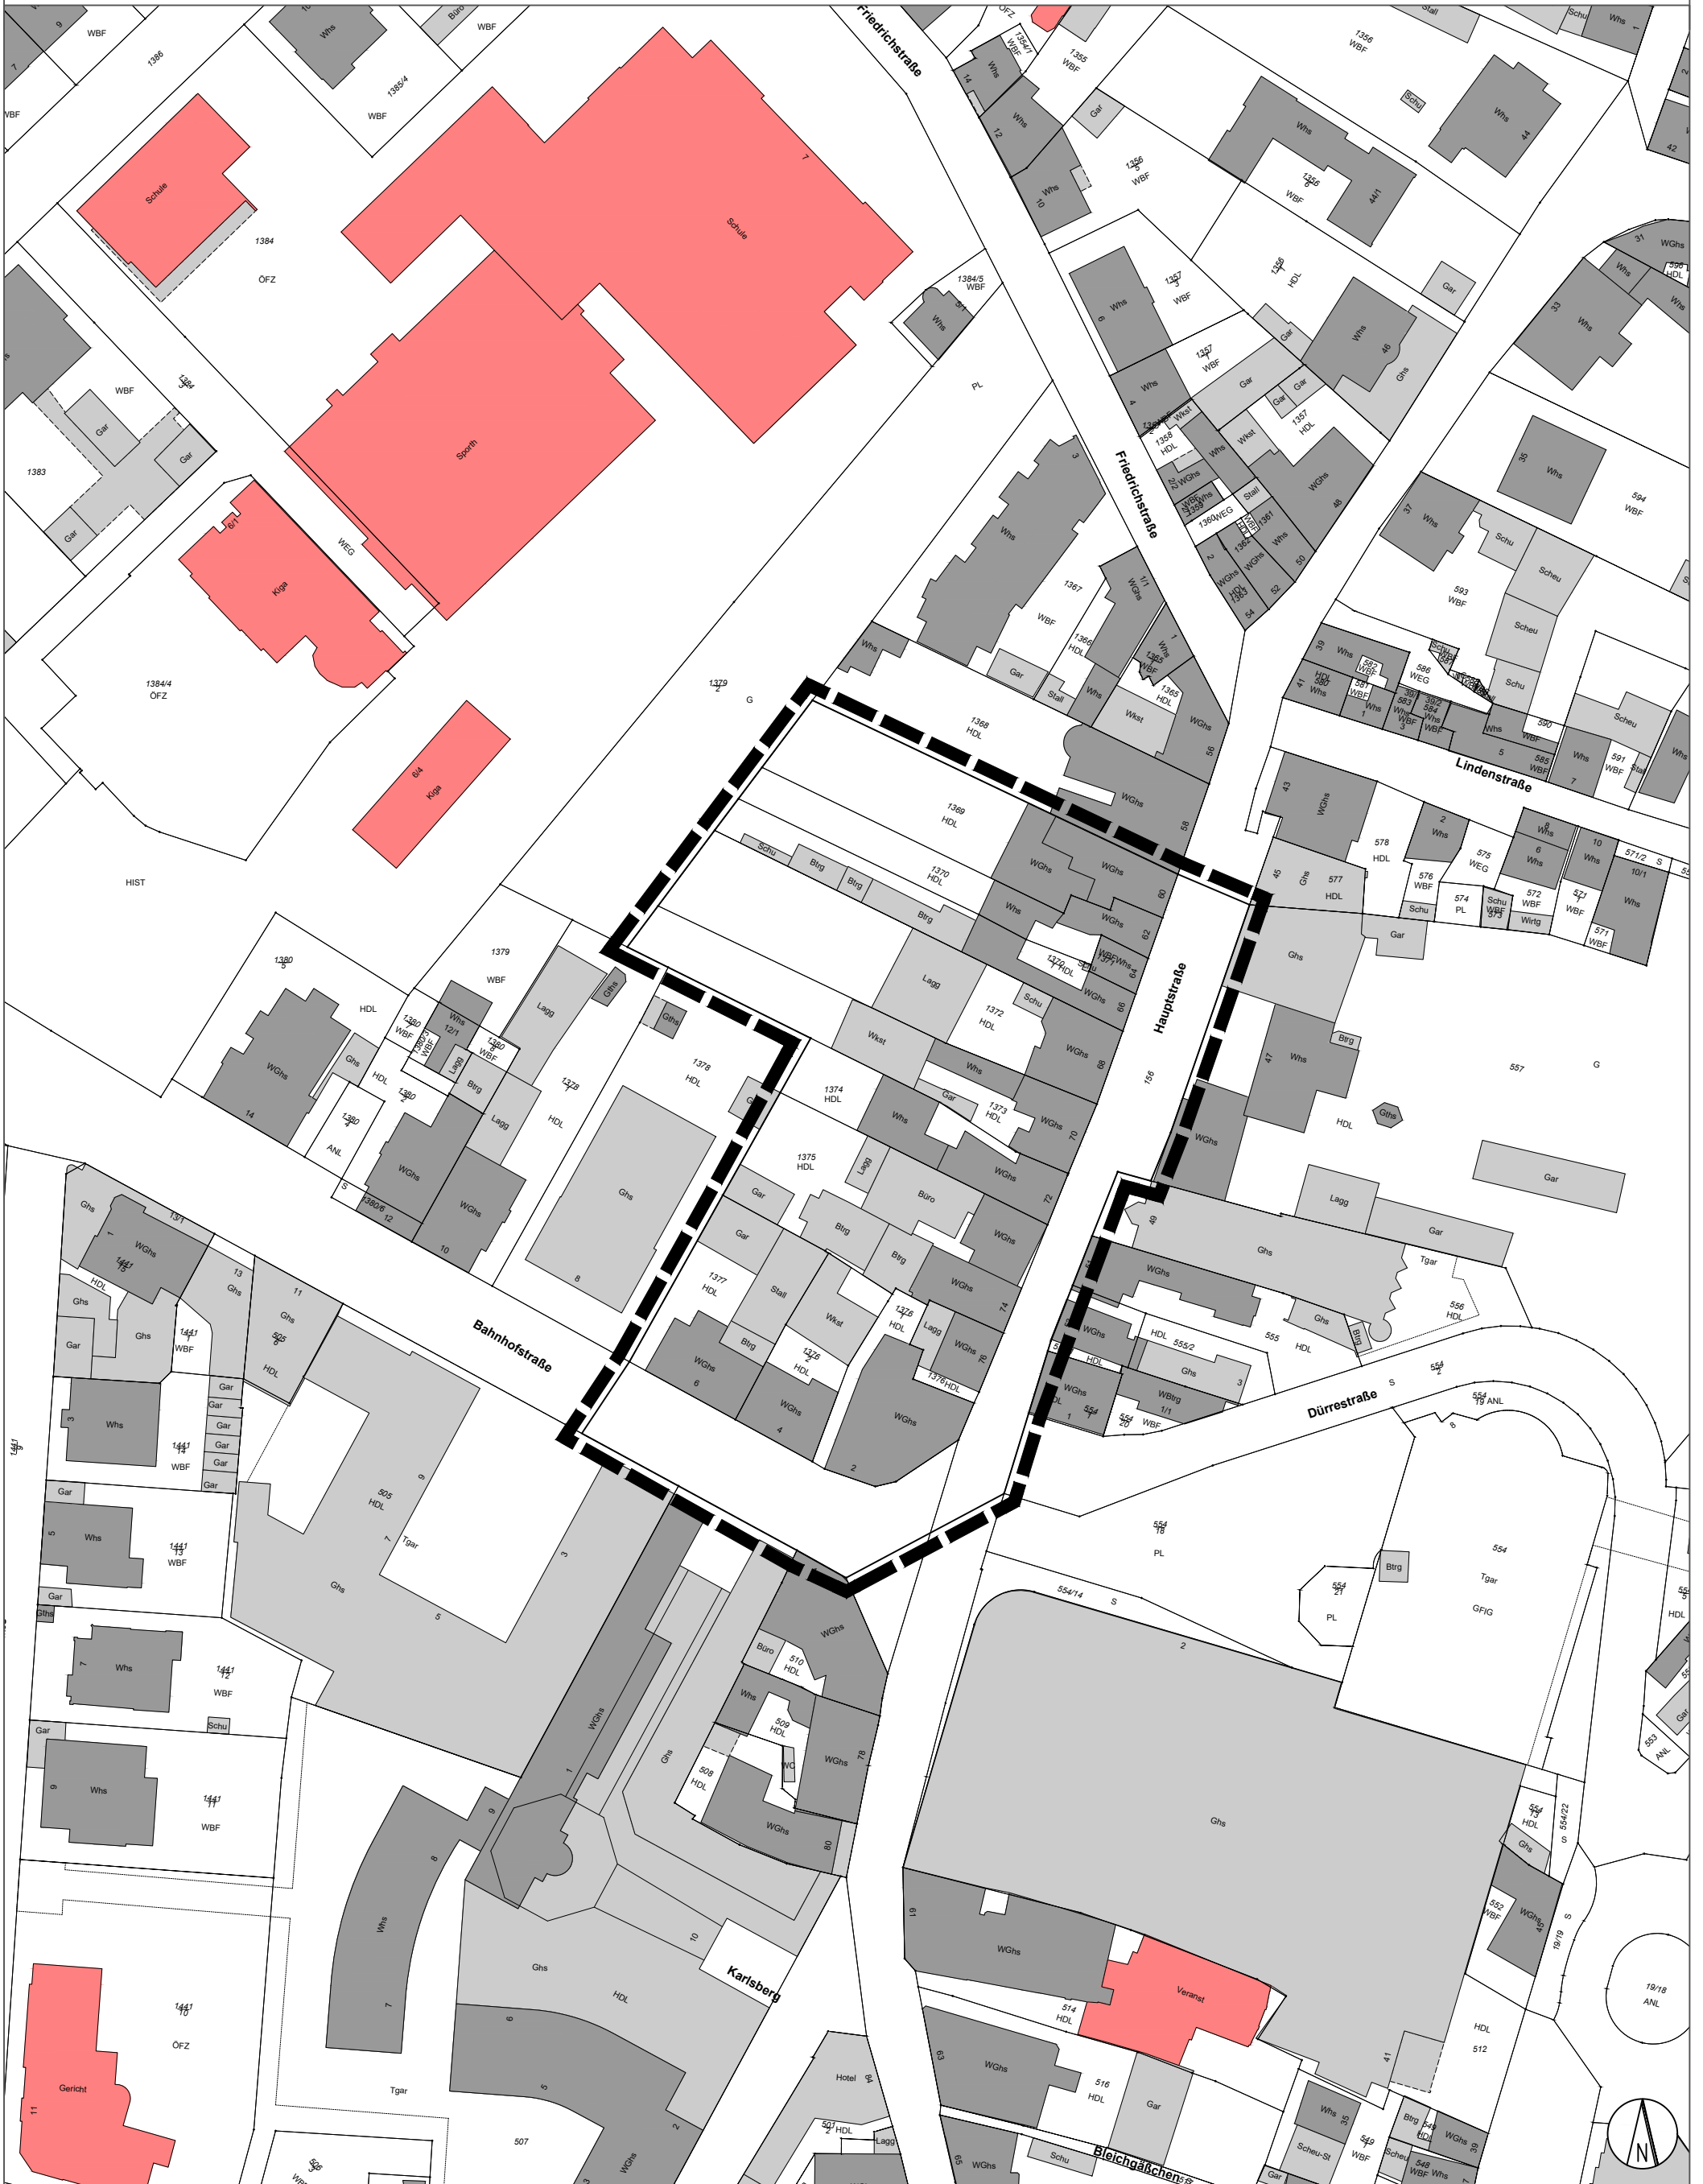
Friedrichstraße

Friedrichstraße

Hauptstraße

Lindenstraße

Bahnhofstraße

Dürrestraße

Karlsberg

Bleichgäßchen

Schule

Schule

Sporth

Kiga

Kiga

Gericht

Veranst

1384
ÖFZ

1384/4
ÖFZ

HIST

1379
G

PL

WEG

1368
HDL

1369
HDL

1370
HDL

1371
HDL

1372
HDL

1373
HDL

1374
HDL

1375
HDL

1376
HDL

1377
HDL

1378
HDL

1379
WBF

1380
5

WBF

WBF

WBF

WBF

1386

1385/4
WBF

1383

1384/5
WBF

1355
WBF

1356
WBF

1356
WBF

1356
WBF

1357
WBF

1357
WBF

1357
HDL

1358
HDL

1360
WEG

1361

1365
HDL

1366
HDL

1367
WBF

593
WBF

594
WBF

586
WEG

578
HDL

577
HDL

576
WBF

575
WEG

574
PL

572
WBF

571
WBF

571/2

557
G

556
HDL

555
HDL

555/2
HDL

554
PL

554
Tgar
GFIG

554/14

554/22

552
WBF

553
ANL

554
ANL

19/18
ANL

505
HDL

507

508
HDL

509
HDL

510
HDL

514
HDL

516
HDL

512
HDL

1441
WBF

1441
WBF

1441
WBF

1441
WBF

1441
WBF

1441
ÖFZ

Whs

WGhs

Ghs

Gar

Lagg

Btrg

Schu

Wkst

Stall

Büro

Tgar

Hotel

Scheu

Wirtg

Gths

S

N